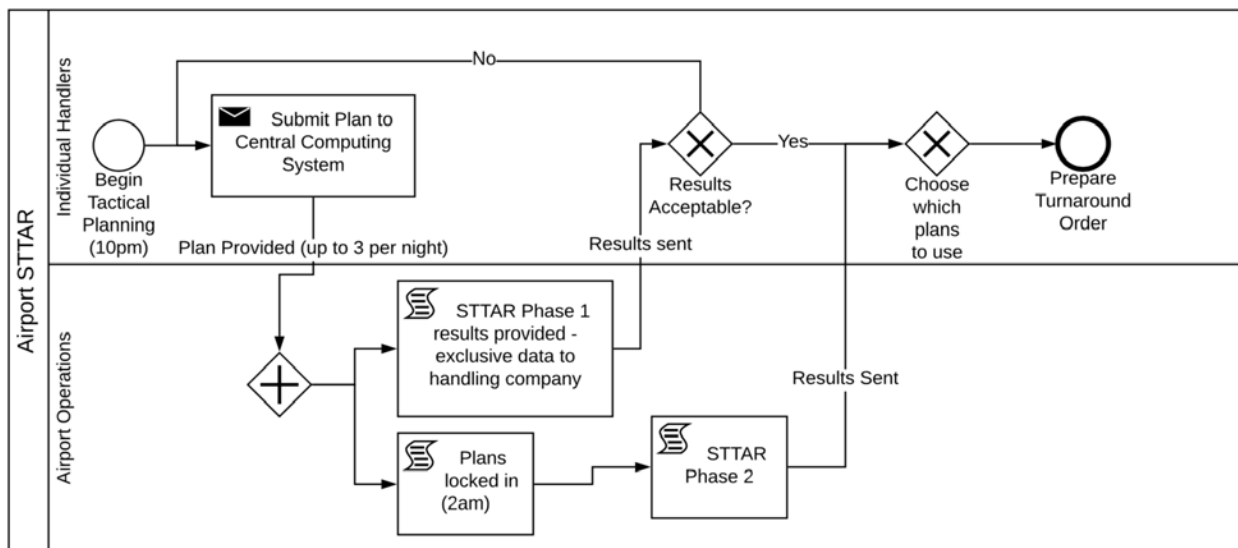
Airport STTAR

Individual Handlers

No

Begin Tactical Planning (10pm)

Submit Plan to Central Computing System

Results Acceptable?

Yes

Choose which plans to use

Prepare Turnaround Order

Plan Provided (up to 3 per night)

Results sent

Airport Operations

STTAR Phase 1 results provided - exclusive data to handling company

Results Sent

Plans locked in (2am)

STTAR Phase 2